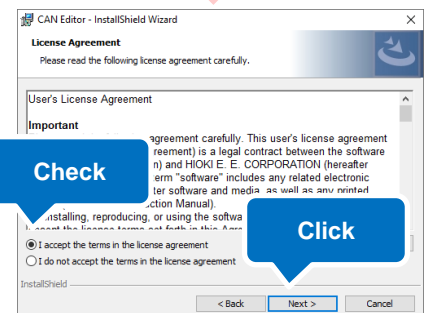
CAN Editor - InstallShield Wizard

License Agreement

Please read the following license agreement carefully.

User's License Agreement

Important

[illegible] agreement carefully. This user's license agreement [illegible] reement) is a legal contract between the software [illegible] n) and HIOKI E. E. CORPORATION (hereafter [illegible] erm "software" includes any related electronic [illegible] ter software and media, as well as any printed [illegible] ction Manual).

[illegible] installing, reproducing, or using the softwa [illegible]

Check

Click

I accept the terms in the license agreement

I do not accept the terms in the license agreement

InstallShield

< Back

Next >

Cancel